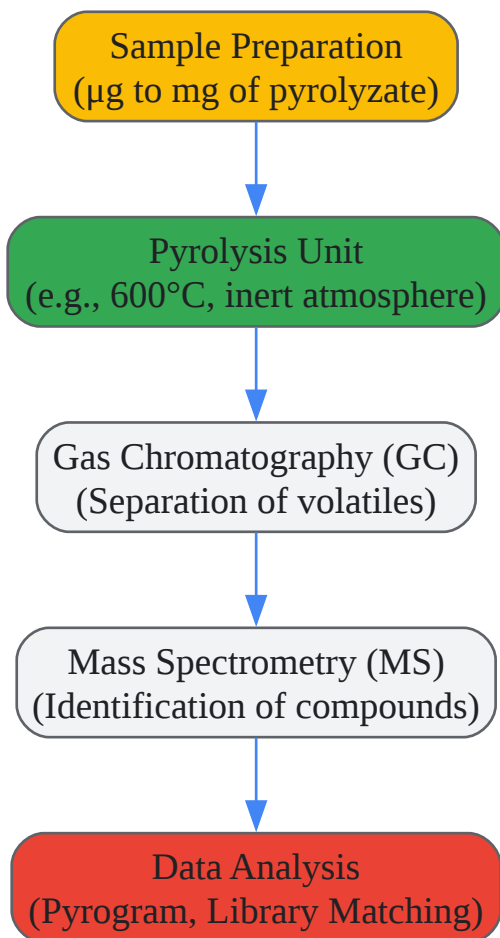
Sample Preparation
(µg to mg of pyrolyzate)

Pyrolysis Unit
(e.g., 600°C, inert atmosphere)

Gas Chromatography (GC)
(Separation of volatiles)

Mass Spectrometry (MS)
(Identification of compounds)

Data Analysis
(Pyrogram, Library Matching)